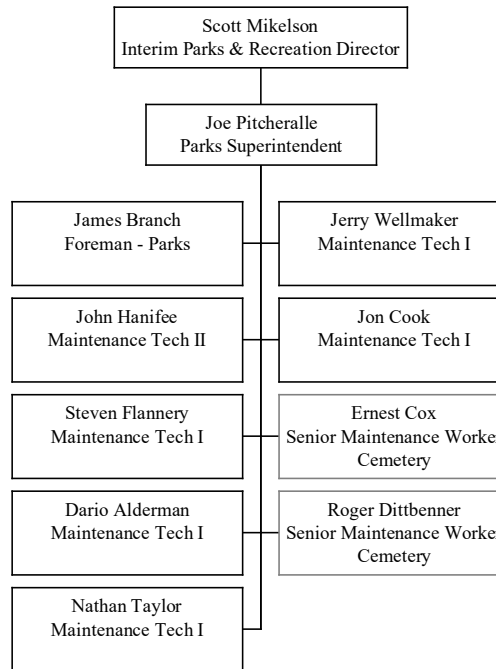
Scott Mikelson
Interim Parks & Recreation Director

Joe Pitcheralle
Parks Superintendent

James Branch
Foreman - Parks

Jerry Wellmaker
Maintenance Tech I

John Hanifee
Maintenance Tech II

Jon Cook
Maintenance Tech I

Steven Flannery
Maintenance Tech I

Ernest Cox
Senior Maintenance Worke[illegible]
Cemetery

Dario Alderman
Maintenance Tech I

Roger Dittbenner
Senior Maintenance Worke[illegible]
Cemetery

Nathan Taylor
Maintenance Tech I